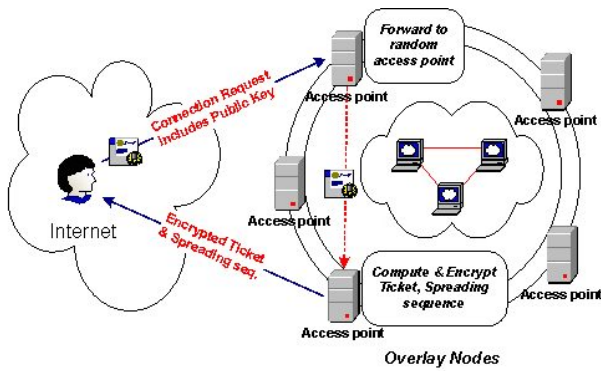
Forward to random access point

Access point

Access point

Connection Request Includes Public Key

Access point

Internet

Encrypted Ticket & Spreading seq.

Compute & Encrypt Ticket, Spreading sequence

Access point

Access point

Overlay Nodes